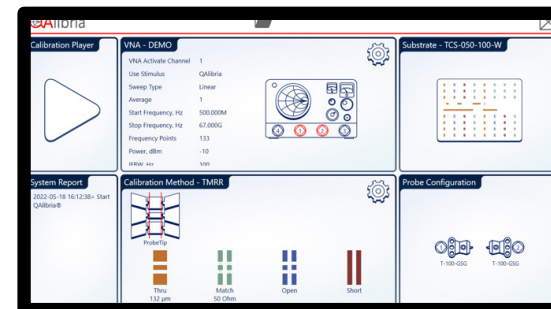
QAlibria

Calibration Player

VNA - DEMO

| VNA Activate Channel | 1 |
|---|---|
| Use Stimulus | QAlibria |
| Sweep Type | Linear |
| Average | 1 |
| Start Frequency, Hz | 500.000M |
| Stop Frequency, Hz | 67.000G |
| Frequency Points | 133 |
| Power, dBm | -10 |
| IFBW, Hz | 100 |

4 1 2 3

Substrate - TCS-050-100-W

System Report

2022-05-18 16:12:38> Start QAlibria®

Calibration Method - TMRR

ProbeTip

Thru
132 µm

Match
50 Ohm

Open

Short

Probe Configuration

T-100-GSG

T-100-GSG